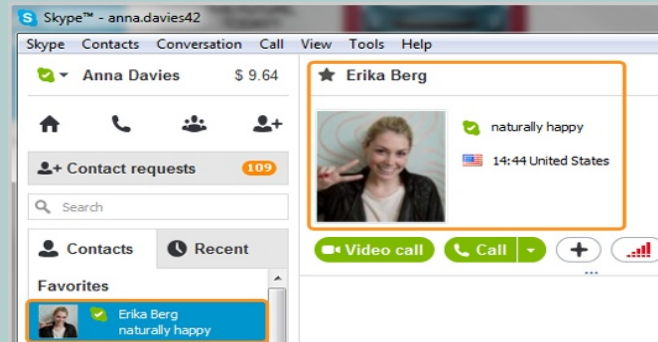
Skype™ - anna.davies42

Skype Contacts Conversation Call View Tools Help

Anna Davies $ 9.64

Contact requests 109

Search

Contacts Recent

Favorites

Erika Berg
naturally happy

Erika Berg

naturally happy

14:44 United States

Video call Call +